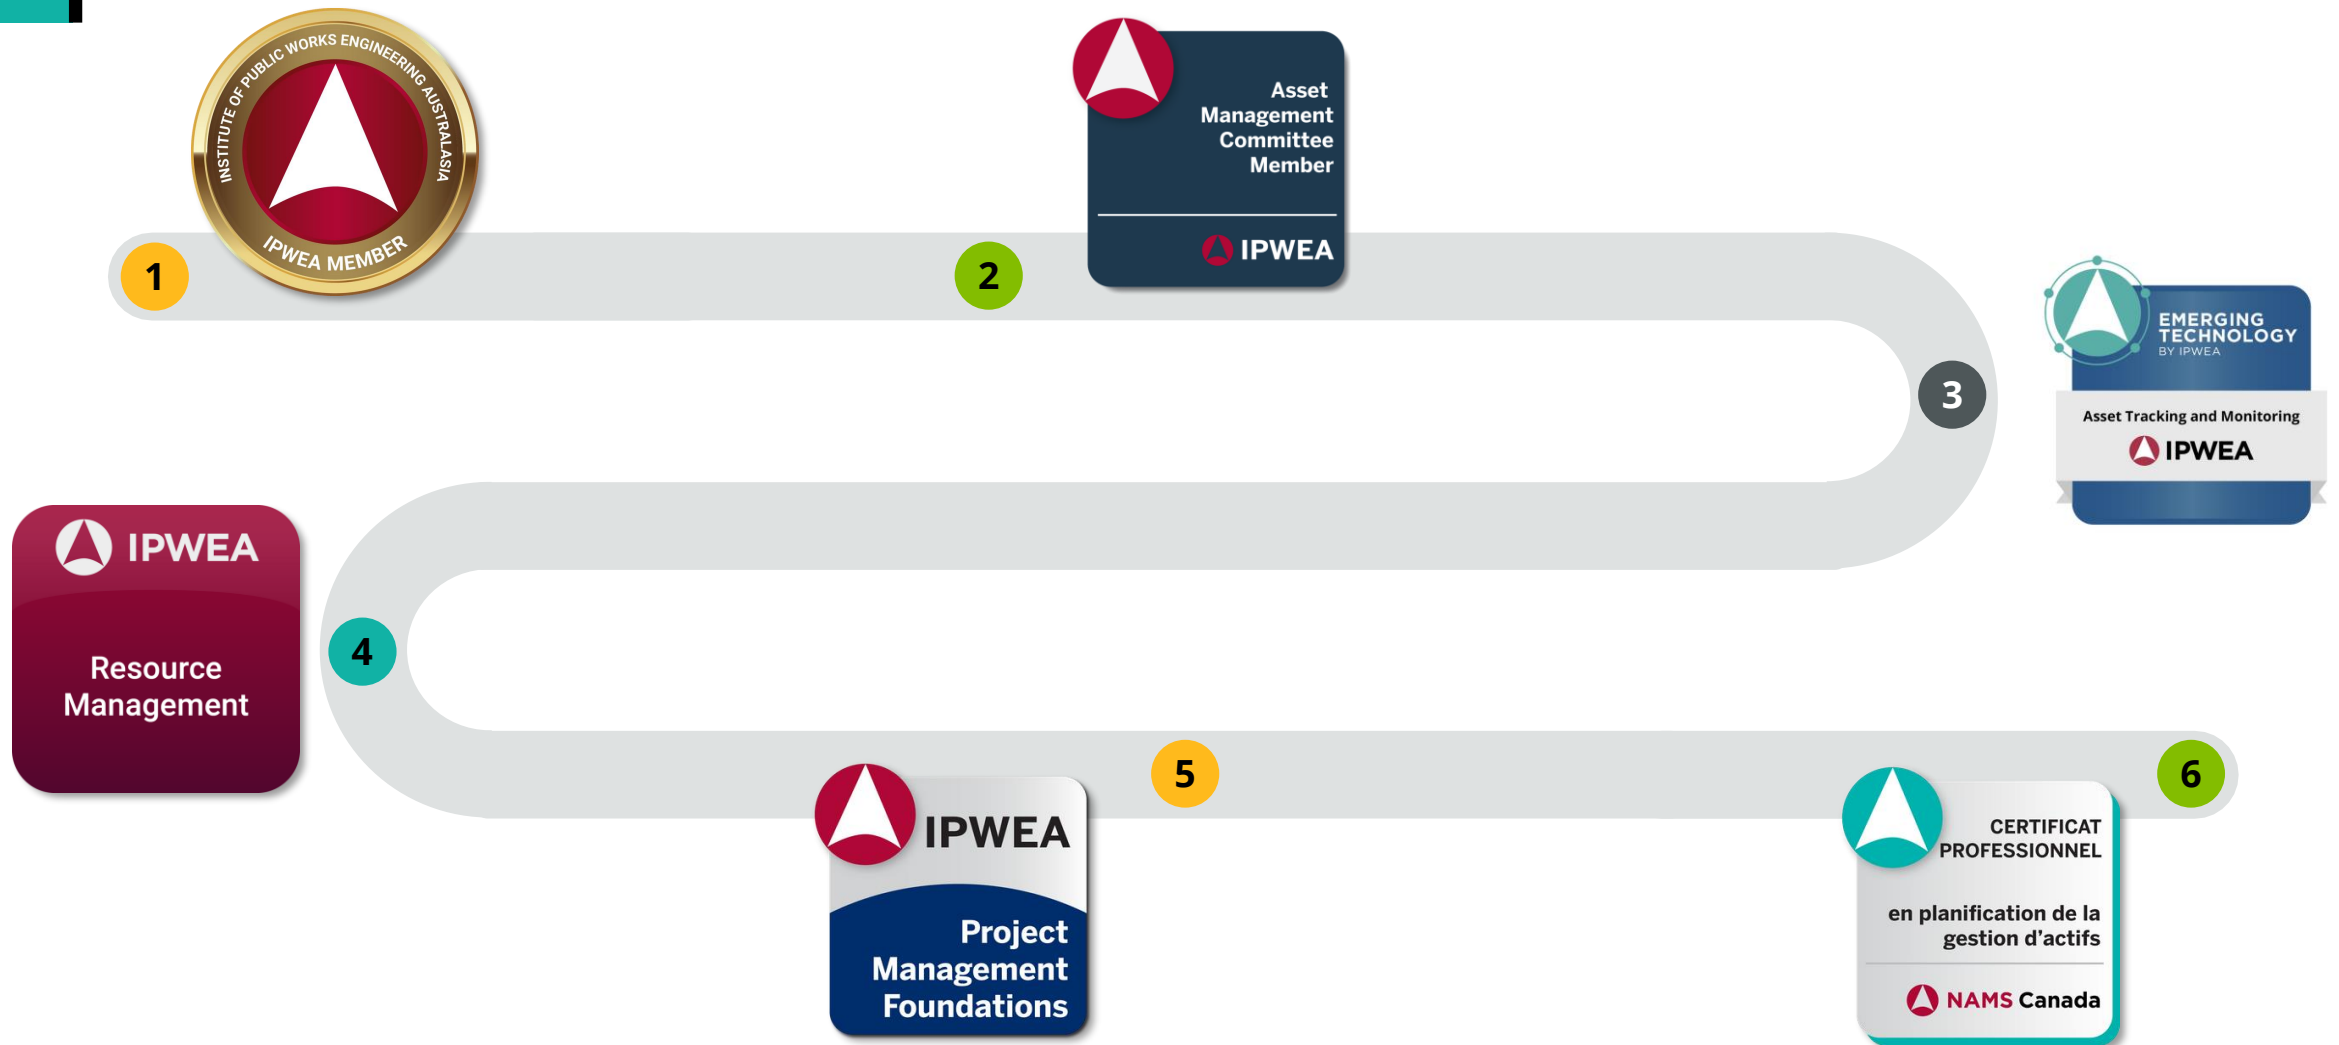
INSTITUTE OF PUBLIC WORKS ENGINEERING AUSTRALASIA
IPWEA MEMBER

1

2

Asset Management Committee Member

IPWEA

EMERGING TECHNOLOGY
BY IPWEA

Asset Tracking and Monitoring

IPWEA

3

IPWEA

Resource Management

4

IPWEA

Project Management Foundations

5

6

CERTIFICAT PROFESSIONNEL

en planification de la gestion d'actifs

NAMS Canada